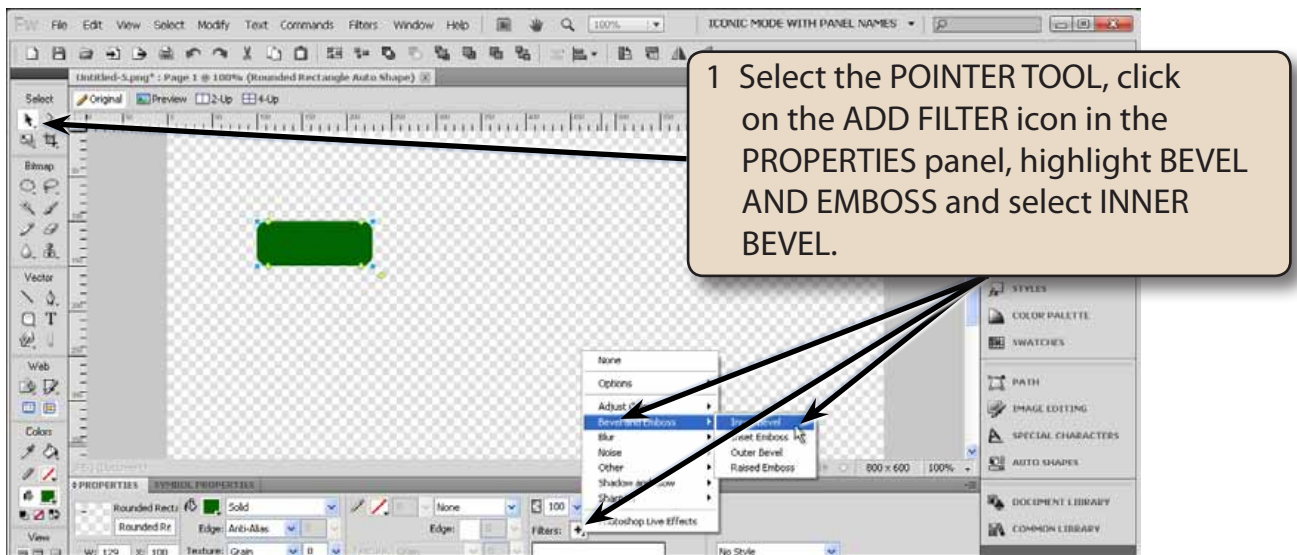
Fw File Edit View Select Modify Text Commands Filters Window Help 100% ICONIC MODE WITH PANEL NAMES

Untitled-5.png* : Page 1 @ 100% (Rounded Rectangle Auto Shape)

Original Preview 2-Up 4-Up

Select

Bitmap

Vector

Web

Colors

View

1 Select the POINTER TOOL, click on the ADD FILTER icon in the PROPERTIES panel, highlight BEVEL AND EMBOSS and select INNER BEVEL.

STYLES

COLOR PALETTE

SWATCHES

PATH

IMAGE EDITING

SPECIAL CHARACTERS

AUTO SHAPES

DOCUMENT LIBRARY

COMMON LIBRARY

None

Options

Adjust C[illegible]

Bevel and Emboss

Blur

Noise

Other

Shadow and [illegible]

Sharp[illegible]

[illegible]otoshop Live Effects

Inner Bevel

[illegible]set Emboss

Outer Bevel

Raised Emboss

800 x 600 100%

PROPERTIES SYMBOL PROPERTIES

Rounded Rect Solid None 100

Rounded Re Edge: Anti-Alias Edge: Filters:

W: 129 H: 100 Texture: Grain 0

No Style